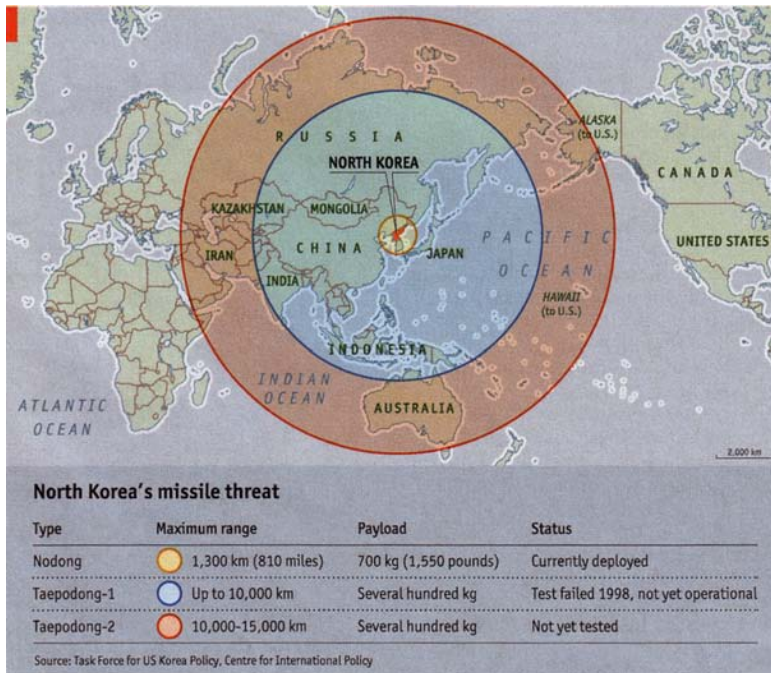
RUSSIA

NORTH KOREA

ALASKA (to U.S.)

CANADA

KAZAKHSTAN

MONGOLIA

CHINA

IRAN

JAPAN

PACIFIC OCEAN

UNITED STATES

INDIA

HAWAII (to U.S.)

INDONESIA

INDIAN OCEAN

ATLANTIC OCEAN

AUSTRALIA

2,000 km

North Korea's missile threat

| Type | Maximum range | Payload | Status |
|---|---|---|---|
| Nodong | 1,300 km (810 miles) | 700 kg (1,550 pounds) | Currently deployed |
| Taepodong-1 | Up to 10,000 km | Several hundred kg | Test failed 1998, not yet operational |
| Taepodong-2 | 10,000-15,000 km | Several hundred kg | Not yet tested |

Source: Task Force for US Korea Policy, Centre for International Policy